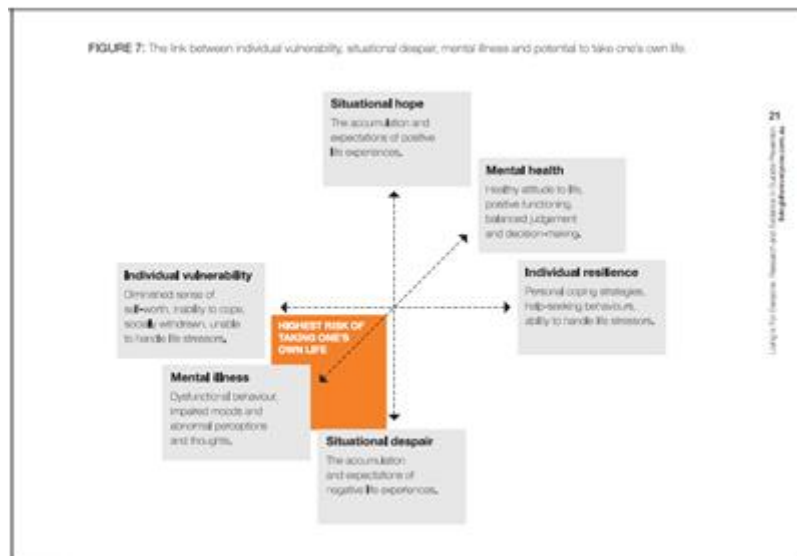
FIGURE 7: The link between individual vulnerability, situational despair, mental illness and potential to take one's own life.

Situational hope
The accumulation and expectations of positive life experiences.

Mental health
Healthy attitude to life, positive functioning, balanced judgement and decision-making.

Individual vulnerability
Diminished sense of self-worth, inability to cope, socially withdrawn, unable to handle life stressors.

Individual resilience
Personal coping strategies, help-seeking behaviours, ability to handle life stressors.

HIGHEST RISK OF TAKING ONE'S OWN LIFE

Mental illness
Dysfunctional behaviour, impaired moods and abnormal perceptions and thoughts.

Situational despair
The accumulation and expectations of negative life experiences.

21
Living Is For Everyone: Research and Evidence in Suicide Prevention
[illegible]